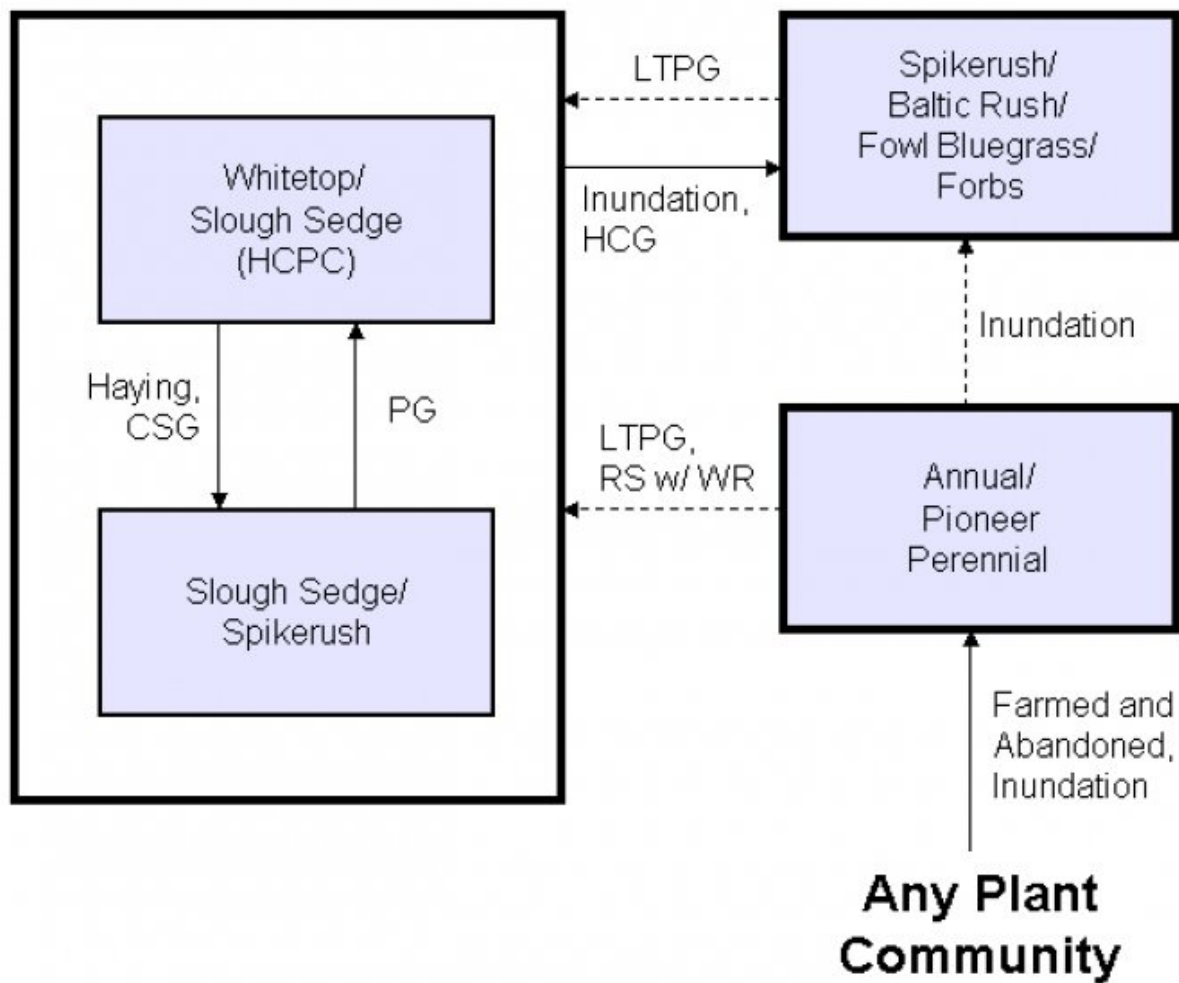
Whitetop/
Slough Sedge
(HCPC)

Haying,
CSG

PG

Slough Sedge/
Spikerush

LTPG

Inundation,
HCG

Spikerush/
Baltic Rush/
Fowl Bluegrass/
Forbs

Inundation

LTPG,
RS w/ WR

Annual/
Pioneer
Perennial

Farmed and
Abandoned,
Inundation

Any Plant
Community